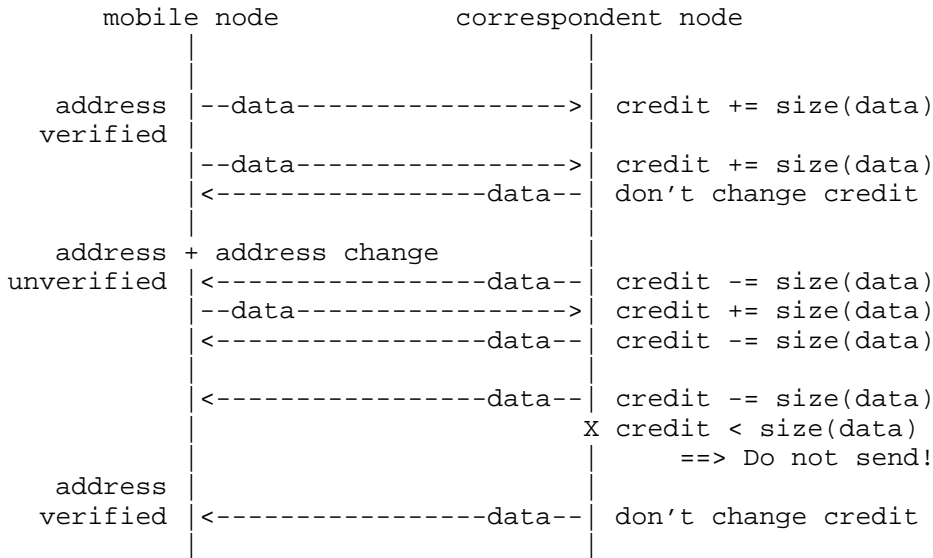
mobile node correspondent node

address verified --data--> credit += size(data)

--data--> credit += size(data)
<--data-- don’t change credit

address unverified + address change
<--data-- credit -= size(data)
--data--> credit += size(data)
<--data-- credit -= size(data)

<--data-- credit -= size(data)
X credit < size(data) ==> Do not send!

address verified <--data-- don’t change credit